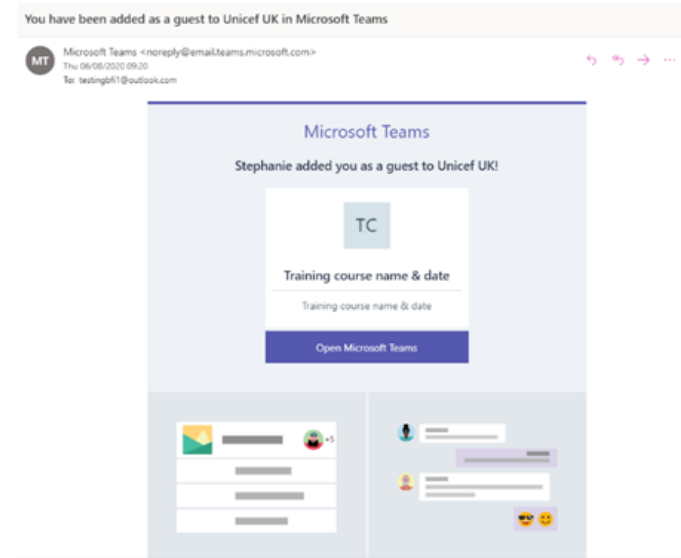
You have been added as a guest to Unicef UK in Microsoft Teams

MT

Microsoft Teams <noreply@email.teams.microsoft.com>
Thu 06/08/2020 09:20
To: testingbfi1@outlook.com

Microsoft Teams

Stephanie added you as a guest to Unicef UK!

TC

Training course name & date

Training course name & date

Open Microsoft Teams

+5